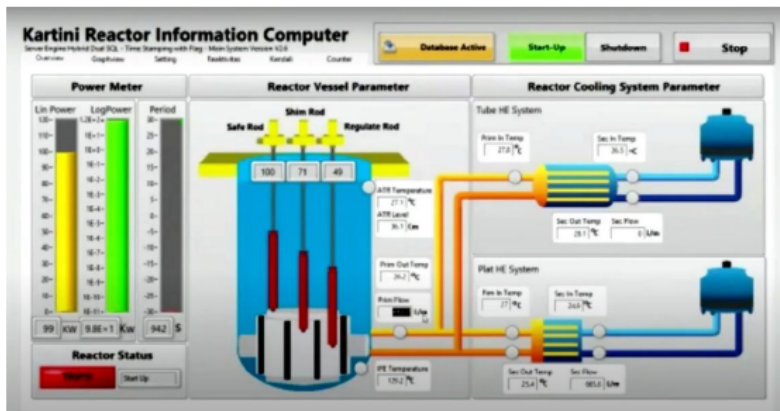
Kartini Reactor Information Computer

Server Engine Hybrid Dual SQL - Time Stamping with Flag - Main System Version V2.6

Overview GraphView Setting Realtivities Kendali Counter

Database Active

Start-Up

Shutdown

Stop

Power Meter

Lin Power LogPower Period

120 110 100 90 80 70 60 50 40 30 20 10 0

1.2E+2 1E+1 1E+0 1E-1 1E-2 1E-3 1E-4 1E-5 1E-6 1E-7 1E-8 1E-9 1E-10 1E-11

30 25 20 15 10 5 0 -5 -10 -15 -20 -25 -30

99 KW 9.8E+1 Kw 942 S

Reactor Status

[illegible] Start Up

Reactor Vessel Parameter

Shim Rod

Safe Rod Regulate Rod

100 71 49

ATR Temperature 27.1 °C

ATR Level 36.1 Cm

Prim Out Temp 26.2 °C

Prim Flow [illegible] L/m

PE Temperature 129.2 °C

Reactor Cooling System Parameter

Tube HE System

Prim In Temp 27.8 °C

Sec In Temp 26.5 °C

Sec Out Temp 28.1 °C

Sec Flow 0 L/m

Plat HE System

Prim In Temp 27 °C

Sec In Temp 24.6 °C

Sec Out Temp 25.4 °C

Sec Flow 985.6 L/m